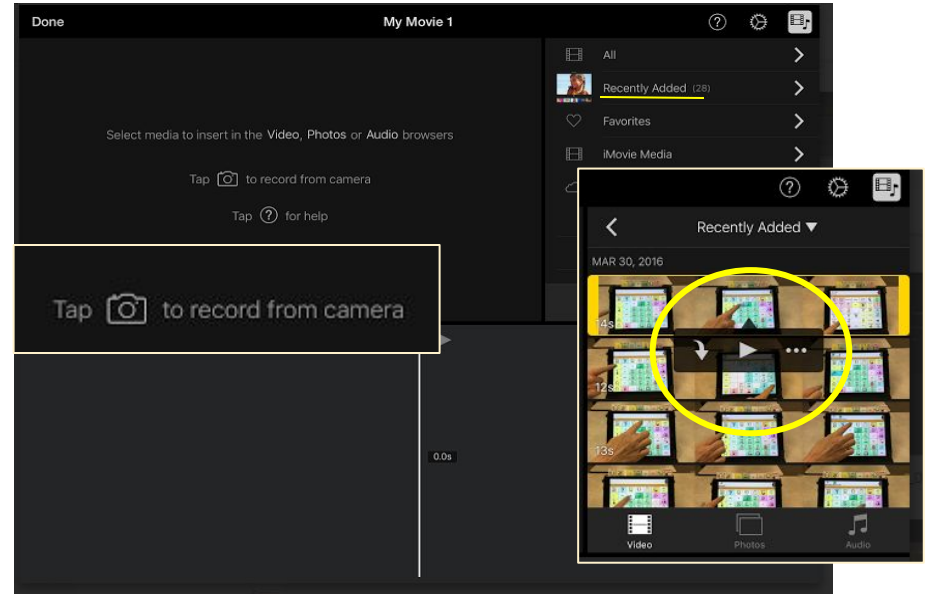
Done

My Movie 1

All

Recently Added (28)

Favorites

iMovie Media

Select media to insert in the Video, Photos or Audio browsers

Tap to record from camera

Tap for help

Tap to record from camera

0.0s

Recently Added

MAR 30, 2016

14s

12s

13s

Video

Photos

Audio